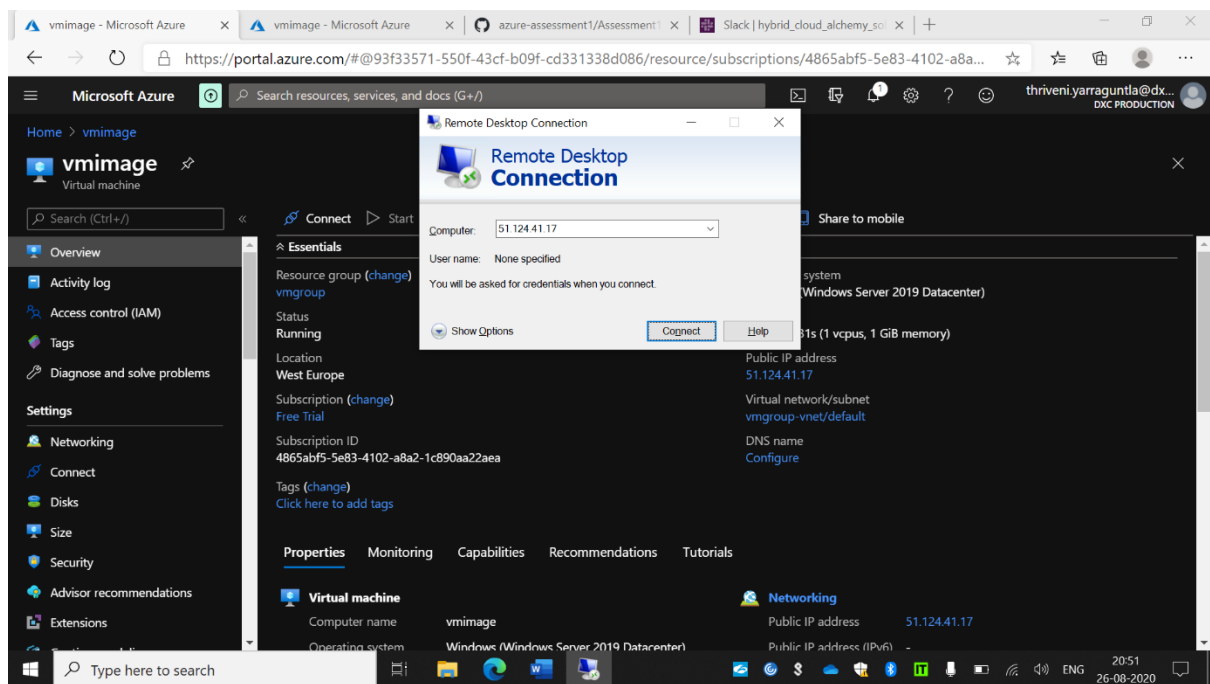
vmimage - Microsoft Azure × vmimage - Microsoft Azure × azure-assessment1/Assessment1 × Slack | hybrid_cloud_alchemy_so ×

https://portal.azure.com/#@93f33571-550f-43cf-b09f-cd331338d086/resource/subscriptions/4865abf5-5e83-4102-a8a...

Microsoft Azure

Search resources, services, and docs (G+/)

thriveni.yarraguntla@dx...
DXC PRODUCTION

Home > vmimage

vmimage
Virtual machine

Search (Ctrl+/)

Overview
Activity log
Access control (IAM)
Tags
Diagnose and solve problems

Settings
Networking
Connect
Disks
Size
Security
Advisor recommendations
Extensions

Connect Start Share to mobile

Essentials

Resource group (change)
vmgroup
Status
Running
Location
West Europe
Subscription (change)
Free Trial
Subscription ID
4865abf5-5e83-4102-a8a2-1c890aa22aea
Tags (change)
Click here to add tags

system
(Windows Server 2019 Datacenter)
31s (1 vcpus, 1 GiB memory)
Public IP address
51.124.41.17
Virtual network/subnet
vmgroup-vnet/default
DNS name
Configure

Properties Monitoring Capabilities Recommendations Tutorials

Virtual machine
Computer name vmimage
Operating system Windows (Windows Server 2019 Datacenter)

Networking
Public IP address 51.124.41.17
Public IP address (IPv6) -

Remote Desktop Connection

Remote Desktop
Connection

Computer: 51.124.41.17
User name: None specified
You will be asked for credentials when you connect.

Show Options
Connect Help

Type here to search

ENG 20:51
26-08-2020